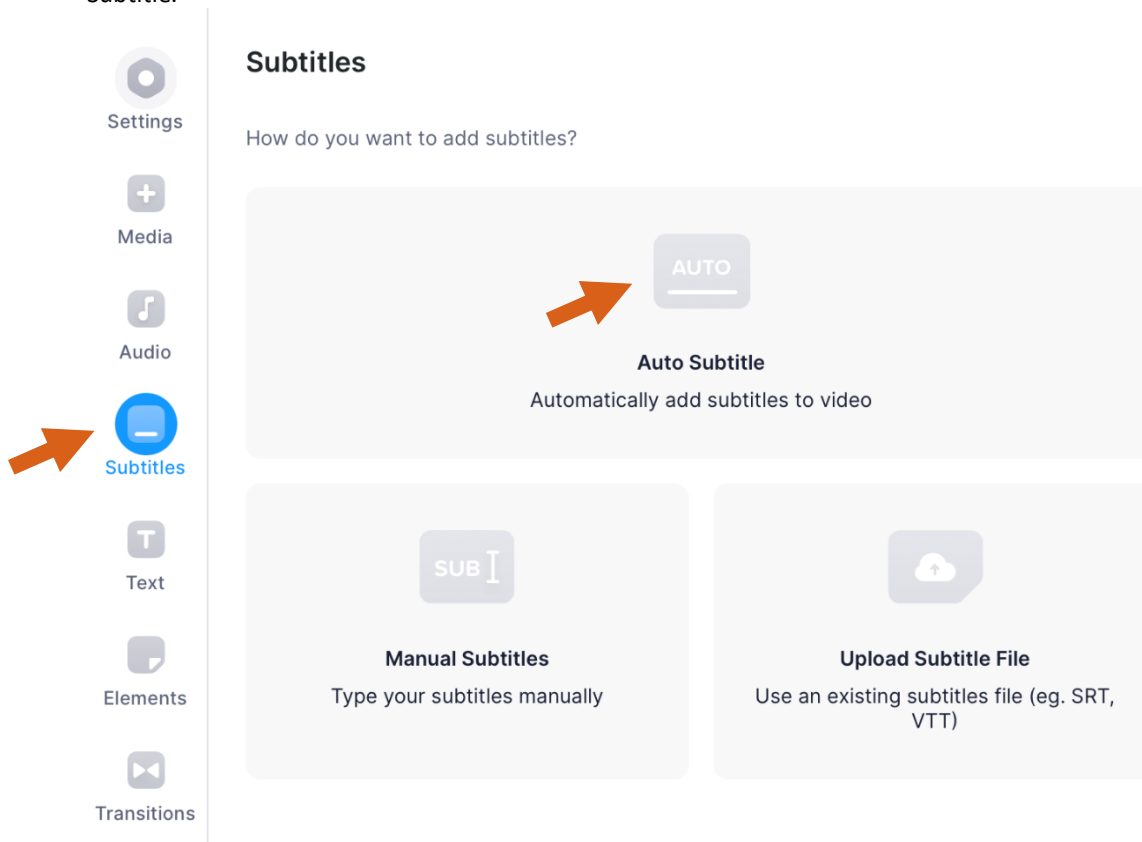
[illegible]

Settings

Media

Audio

Subtitles

Text

Elements

Transitions

Subtitles

How do you want to add subtitles?

AUTO

Auto Subtitle

Automatically add subtitles to video

SUB

Manual Subtitles

Type your subtitles manually

Upload Subtitle File

Use an existing subtitles file (eg. SRT, VTT)